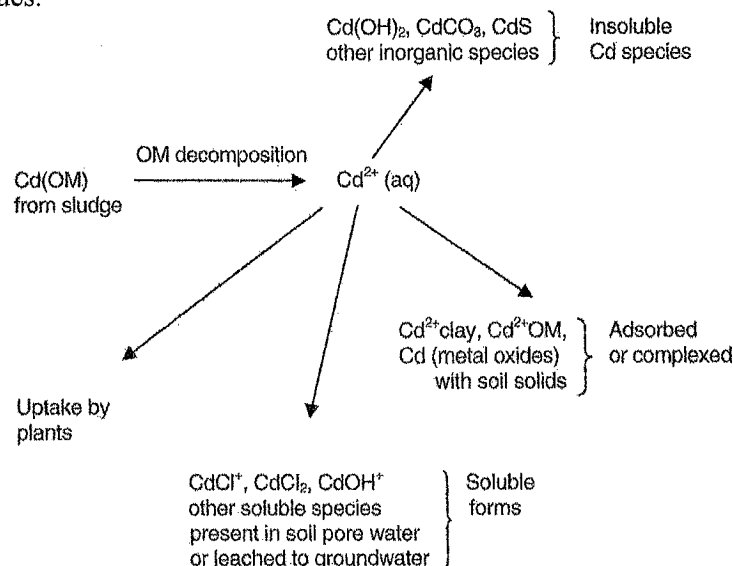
Cd(OH)$_2$, CdCO$_3$, CdS other inorganic species

Insoluble Cd species

Cd(OM) from sludge

OM decomposition

Cd$^{2+}$ (aq)

Cd$^{2+}$clay, Cd$^{2+}$OM, Cd (metal oxides) with soil solids

Adsorbed or complexed

Uptake by plants

CdCl$^+$, CdCl$_2$, CdOH$^+$ other soluble species present in soil pore water or leached to groundwater

Soluble forms